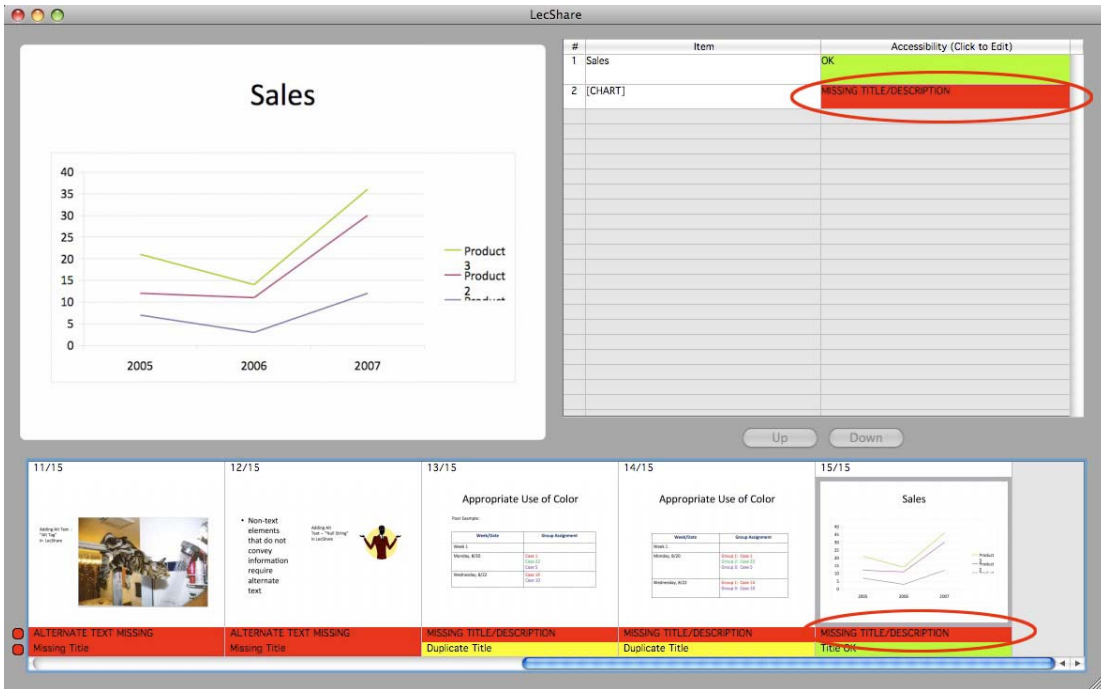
LecShare

Sales

| 40 |
| 35 |
| 30 |
| 25 |
| 20 |
| 15 |
| 10 |
| 5 |
| 0 |

2005 2006 2007

Product 3
Product 2
Product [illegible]

| # | Item | Accessibility (Click to Edit) |
|---|---|---|
| 1 | Sales | OK |
| 2 | [CHART] | MISSING TITLE/DESCRIPTION |

Up Down

11/15
Adding Alt Text - "Alt Tag" in LecShare
ALTERNATE TEXT MISSING
Missing Title

12/15
• Non-text elements that do not convey information require alternate text
Adding Alt Text - "Null String" in LecShare
ALTERNATE TEXT MISSING
Missing Title

13/15
Appropriate Use of Color
Poor Example:
Week/Date | Group Assignment
Week 1
Monday, 8/20 | Case 1 Case 22 Case 3
Wednesday, 8/22 | Case 14 Case 32
MISSING TITLE/DESCRIPTION
Duplicate Title

14/15
Appropriate Use of Color
Week/Date | Group Assignment
Week 1
Monday, 8/20 | Group 1: Case 1 Group 2: Case 22 Group 3: Case 3
Wednesday, 8/22 | Group 1: Case 14 Group 3: Case 32
MISSING TITLE/DESCRIPTION
Duplicate Title

15/15
Sales
MISSING TITLE/DESCRIPTION
Title OK